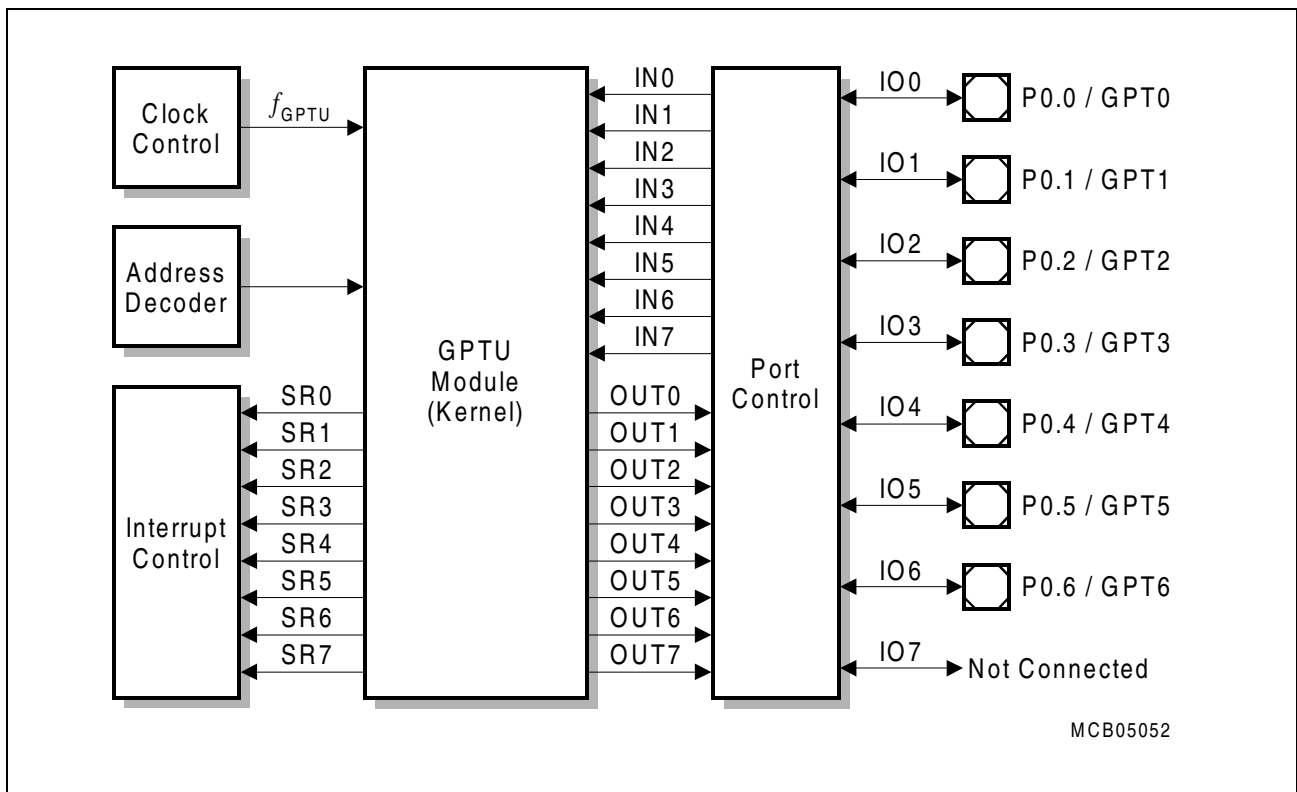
Clock Control

$f_{GPTU}$

Address Decoder

Interrupt Control

SR0
SR1
SR2
SR3
SR4
SR5
SR6
SR7

GPTU Module (Kernel)

IN0
IN1
IN2
IN3
IN4
IN5
IN6
IN7

OUT0
OUT1
OUT2
OUT3
OUT4
OUT5
OUT6
OUT7

Port Control

IO0
IO1
IO2
IO3
IO4
IO5
IO6
IO7

P0.0 / GPT0
P0.1 / GPT1
P0.2 / GPT2
P0.3 / GPT3
P0.4 / GPT4
P0.5 / GPT5
P0.6 / GPT6
Not Connected

MCB05052